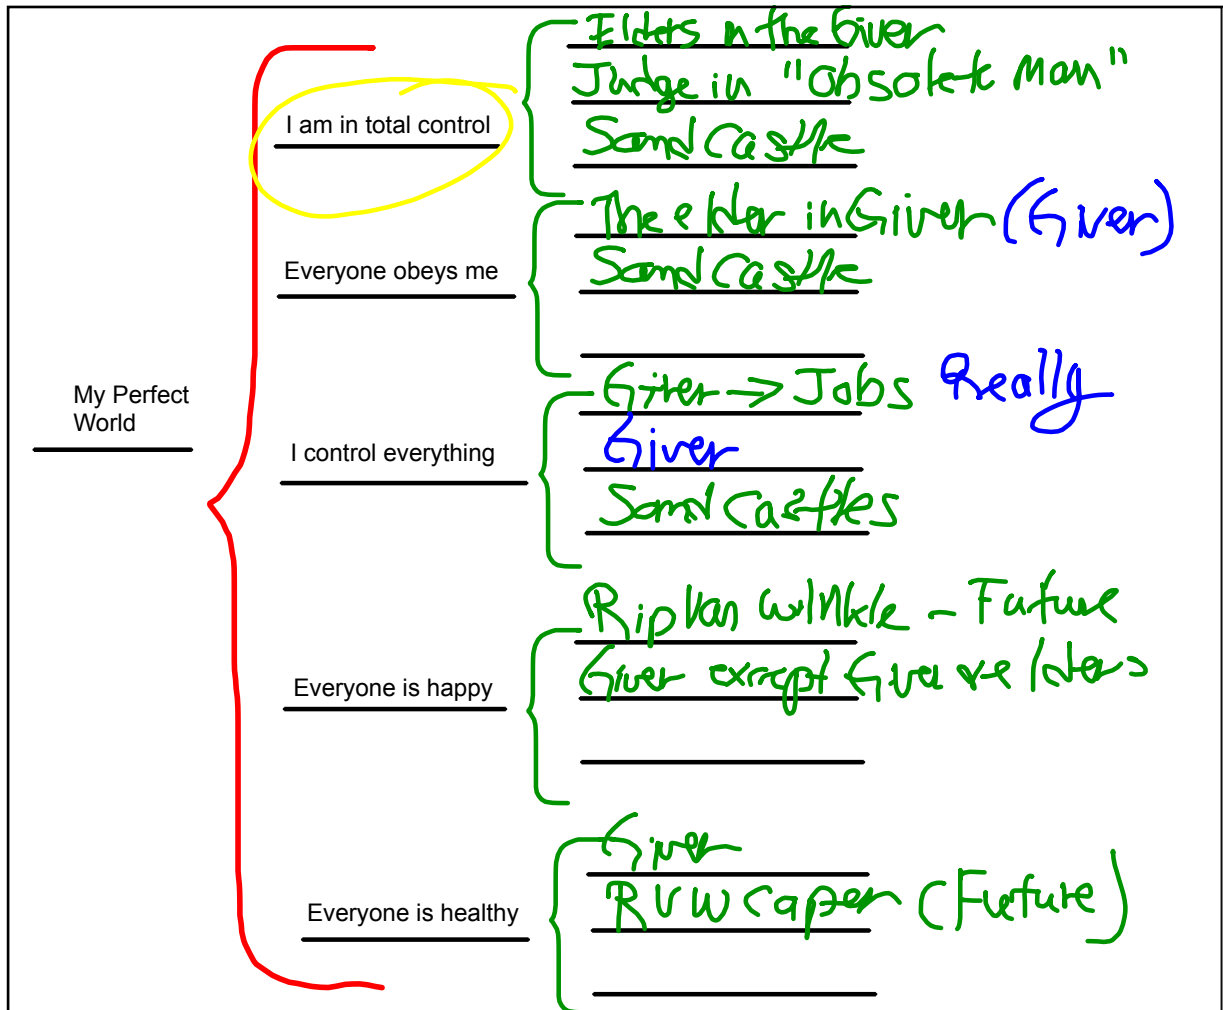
My Perfect World

I am in total control

Elders in the Giver
Judge in "Obsolete Man"
Sand Castle

Everyone obeys me

The elder in Giver (Giver)
Sand Castle

I control everything

Giver -> Jobs Really
Giver
Sand Castles

Everyone is happy

Rip Van Winkle - Future
Giver except Giver & elders

Everyone is healthy

Giver
RVW caper (Future)